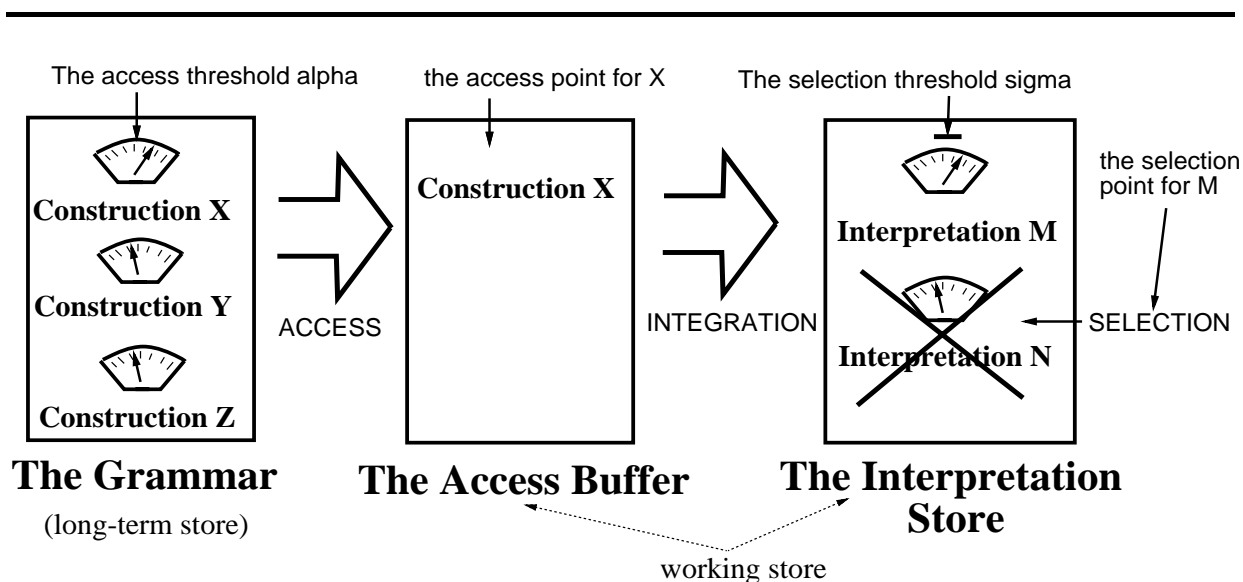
The access threshold alpha

Construction X

Construction Y

Construction Z

The Grammar

(long-term store)

ACCESS

the access point for X

Construction X

The Access Buffer

INTEGRATION

The selection threshold sigma

Interpretation M

Interpretation N

the selection point for M

SELECTION

The Interpretation Store

working store